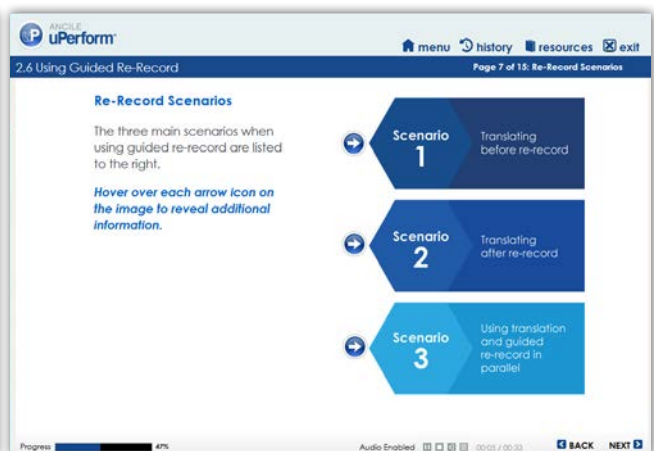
ANCILE uPerform

menu history resources exit

2.6 Using Guided Re-Record

Page 7 of 15: Re-Record Scenarios

Re-Record Scenarios

The three main scenarios when using guided re-record are listed to the right.

Hover over each arrow icon on the image to reveal additional information.

Scenario 1

Translating before re-record

Scenario 2

Translating after re-record

Scenario 3

Using translation and guided re-record in parallel

Progress 47%

Audio Enabled

00:05 / 00:33

BACK NEXT